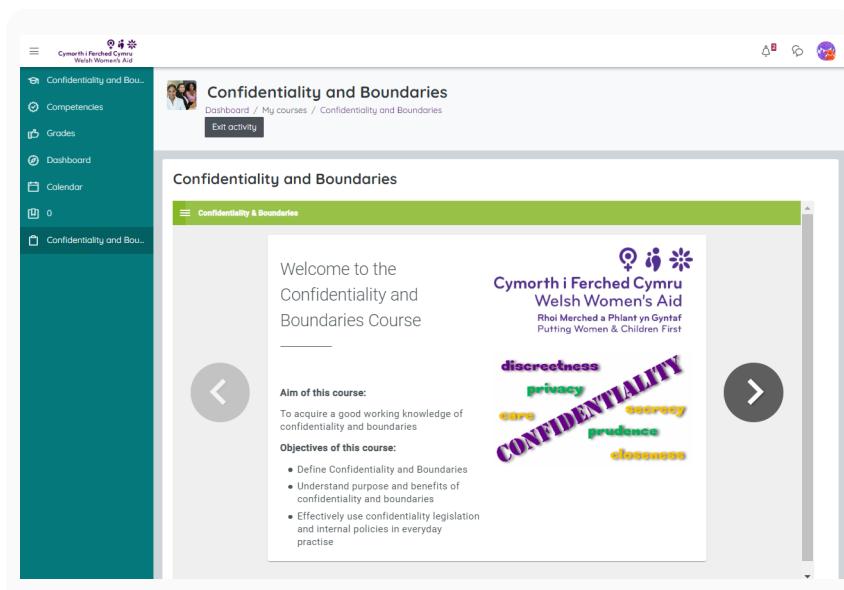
Cymorth i Ferched Cymru
Welsh Women's Aid

Confidentiality and Bou...
Competencies
Grades
Dashboard
Calendar
0
Confidentiality and Bou...

Confidentiality and Boundaries
Dashboard / My courses / Confidentiality and Boundaries
Exit activity

Confidentiality and Boundaries

Confidentiality & Boundaries

Welcome to the Confidentiality and Boundaries Course

Aim of this course:

To acquire a good working knowledge of confidentiality and boundaries

Objectives of this course:

- Define Confidentiality and Boundaries
- Understand purpose and benefits of confidentiality and boundaries
- Effectively use confidentiality legislation and internal policies in everyday practise

Cymorth i Ferched Cymru
Welsh Women's Aid
Rhoi Merched a Phlant yn Gyntaf
Putting Women & Children First

discreetness
privacy
care
secrecy
CONFIDENTIALITY
prudence
closeness